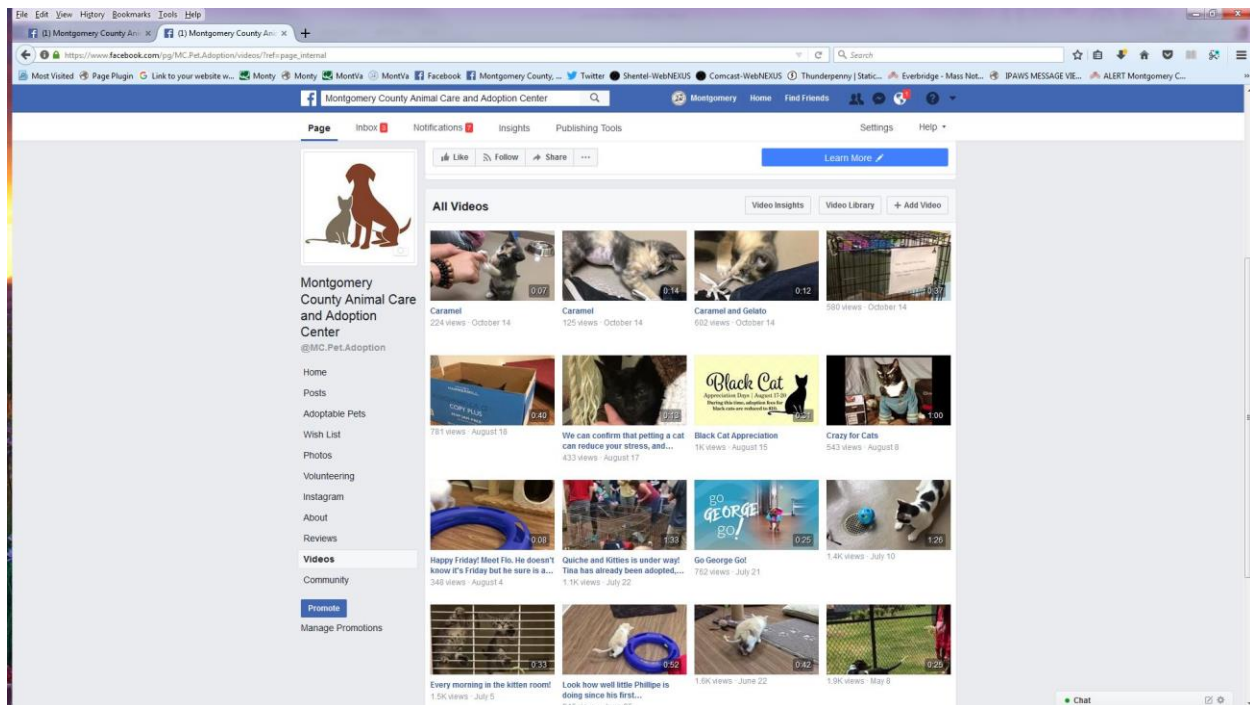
File Edit View History Bookmarks Tools Help

(1) Montgomery County Ani × (1) Montgomery County Ani × +

https://www.facebook.com/pg/MC.Pet.Adoption/videos/?ref=page_internal

Search

Most Visited Page Plugin Link to your website w... Monty Monty MontVa MontVa Facebook Montgomery County, ... Twitter Shentel-WebNEXUS Comcast-WebNEXUS Thunderpenny | Static... Everbridge - Mass Not... IPAWS MESSAGE VIE... ALERT Montgomery C...

Montgomery County Animal Care and Adoption Center

Montgomery Home Find Friends

Page Inbox Notifications Insights Publishing Tools Settings Help

Like Follow Share ···

Learn More

Montgomery County Animal Care and Adoption Center
@MC.Pet.Adoption

Home
Posts
Adoptable Pets
Wish List
Photos
Volunteering
Instagram
About
Reviews
Videos
Community

Promote
Manage Promotions

All Videos

Video Insights Video Library + Add Video

0:07
Caramel
224 views · October 14

0:14
Caramel
125 views · October 14

0:12
Caramel and Gelato
602 views · October 14

0:37
580 views · October 14

0:40
781 views · August 18

0:13
We can confirm that petting a cat can reduce your stress, and...
433 views · August 17

Black Cat
Appreciation Days | August 17-20
During this time, adoption fees for black cats are reduced to $10.
0:31
Black Cat Appreciation
1K views · August 15

1:00
Crazy for Cats
543 views · August 8

0:08
Happy Friday! Meet Flo. He doesn't know it's Friday but he sure is a...
348 views · August 4

1:33
Quiche and Kitties is under way! Tina has already been adopted,...
1.1K views · July 22

go GEORGE go!
0:25
Go George Go!
752 views · July 21

1:26
1.4K views · July 10

0:33
Every morning in the kitten room!
1.5K views · July 5

0:52
Look how well little Phillipe is doing since his first...

0:42
1.6K views · June 22

0:25
1.9K views · May 8

Chat